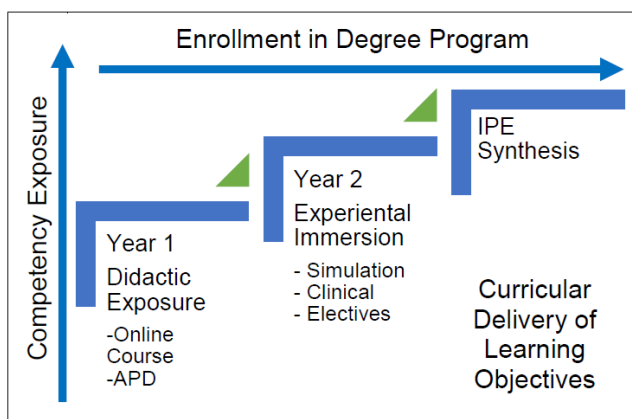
Enrollment in Degree Program

Competency Exposure

Year 1

Didactic Exposure

-Online Course

-APD

Year 2

Experiential Immersion

- Simulation
- Clinical
- Electives

IPE Synthesis

Curricular Delivery of Learning Objectives